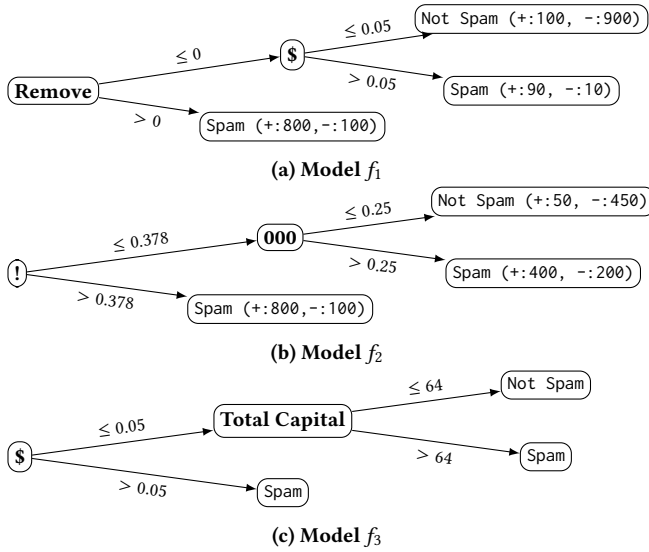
Remove

$\leq 0$

$

$\leq 0.05$

Not Spam (+:100, -:900)

$> 0.05$

Spam (+:90, -:10)

$> 0$

Spam (+:800,-:100)

(a) Model $f_1$

!

$\leq 0.378$

000

$\leq 0.25$

Not Spam (+:50, -:450)

$> 0.25$

Spam (+:400, -:200)

$> 0.378$

Spam (+:800,-:100)

(b) Model $f_2$

$

$\leq 0.05$

Total Capital

$\leq 64$

Not Spam

$> 64$

Spam

$> 0.05$

Spam

(c) Model $f_3$